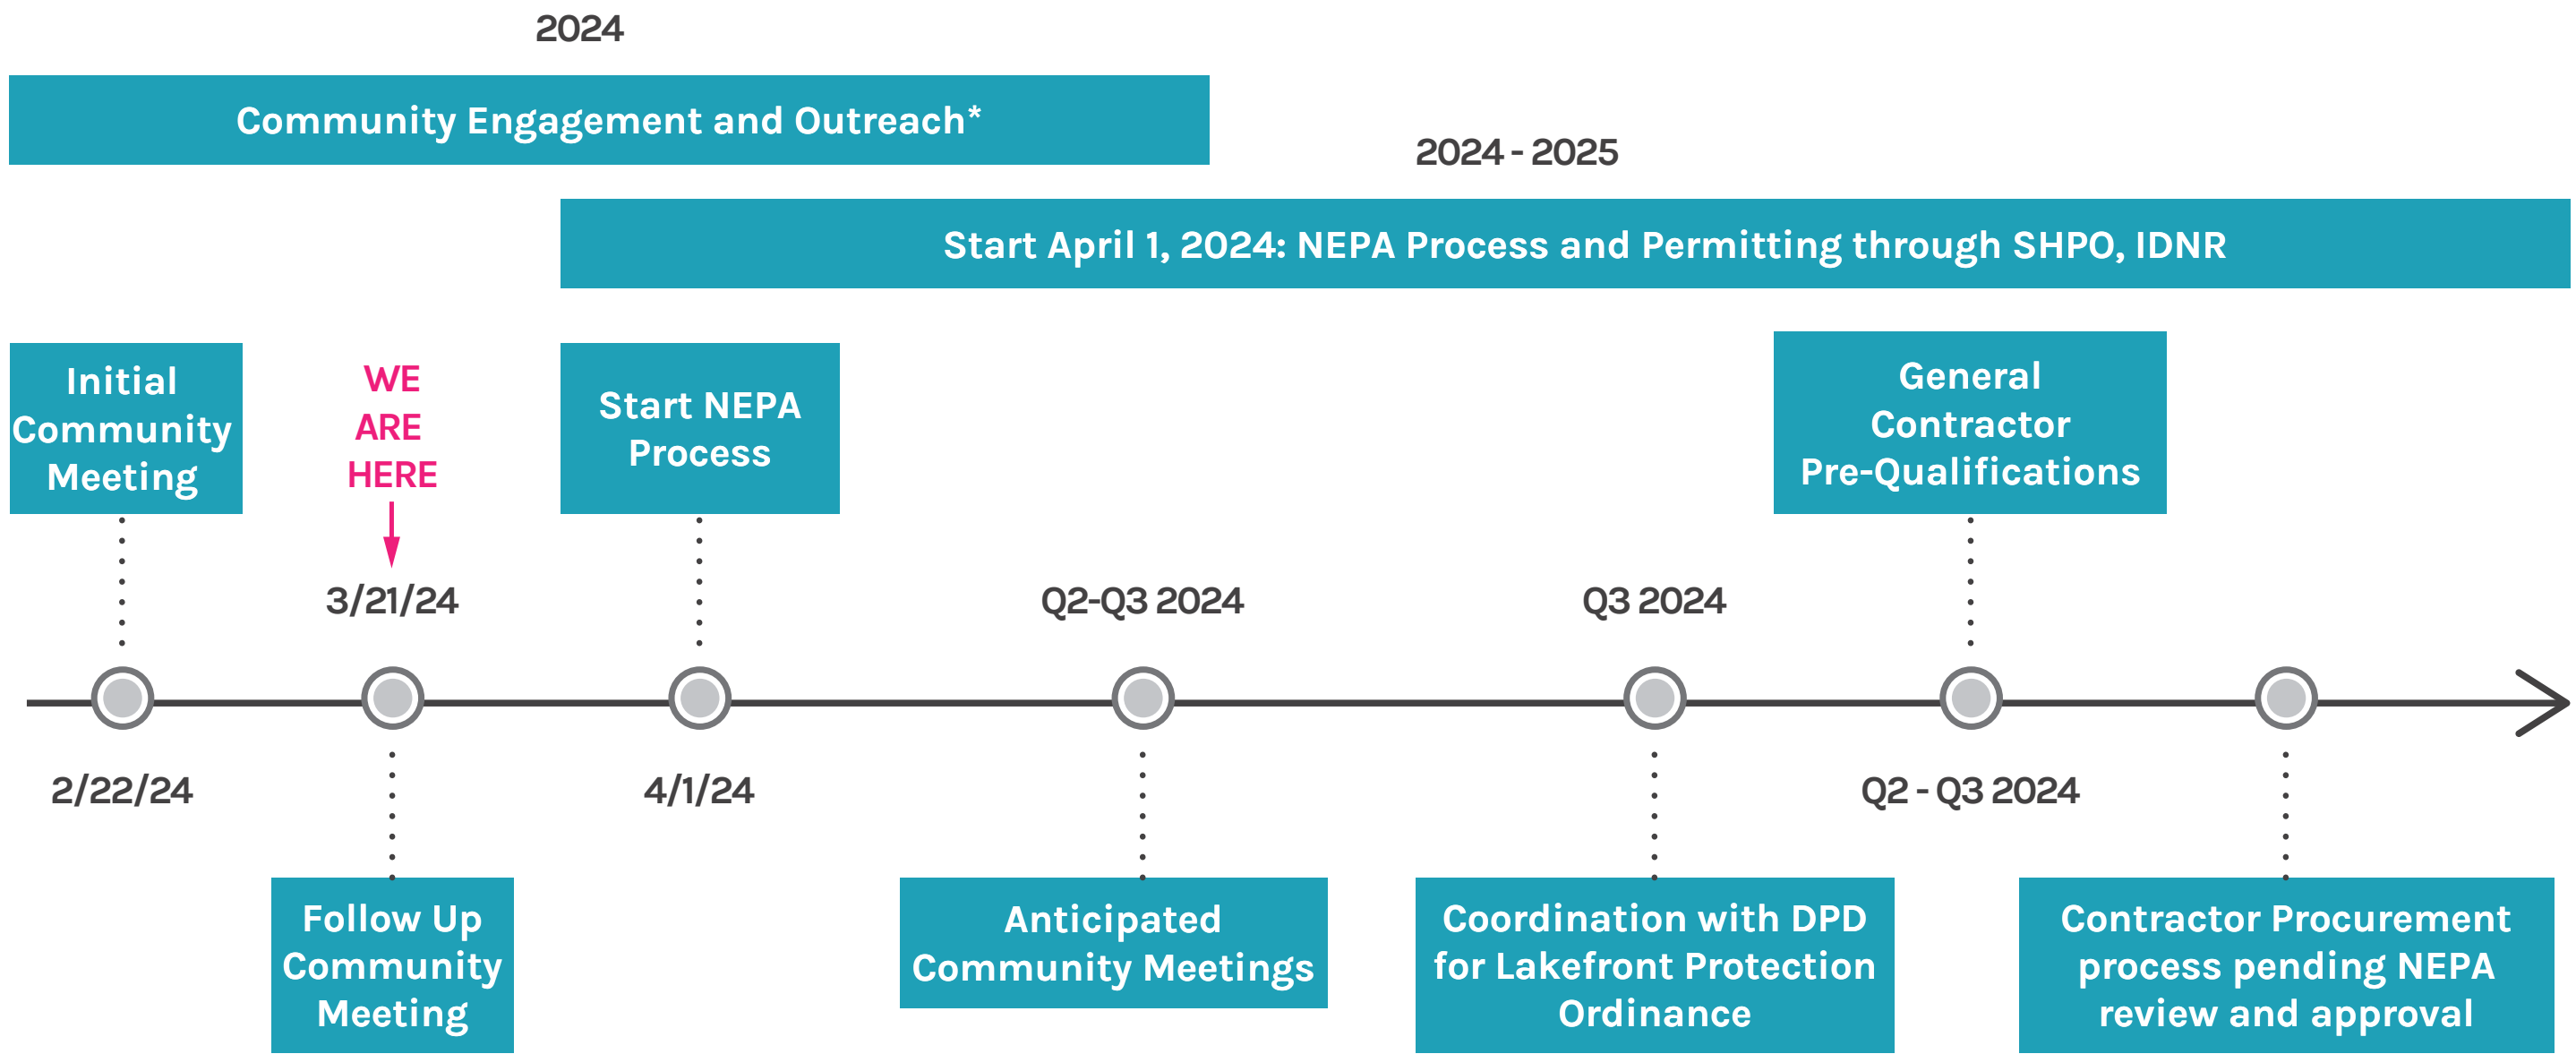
2024

Community Engagement and Outreach*

2024 - 2025

Start April 1, 2024: NEPA Process and Permitting through SHPO, IDNR

Initial Community Meeting

WE ARE HERE

Start NEPA Process

General Contractor Pre-Qualifications

3/21/24

Q2-Q3 2024

Q3 2024

2/22/24

4/1/24

Q2 - Q3 2024

Follow Up Community Meeting

Anticipated Community Meetings

Coordination with DPD for Lakefront Protection Ordinance

Contractor Procurement process pending NEPA review and approval